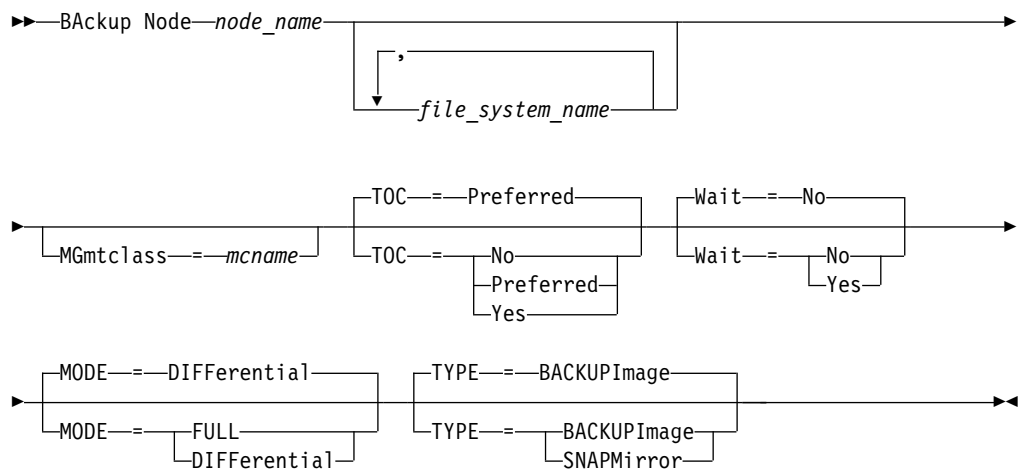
BAckup Node node_name

,

file_system_name

MGmtclass = mcname

TOC = Preferred

TOC = No
Preferred
Yes

Wait = No

Wait = No
Yes

MODE = DIFFerential

MODE = FULL
DIFFerential

TYPE = BACKUPImage

TYPE = BACKUPImage
SNAPMirror